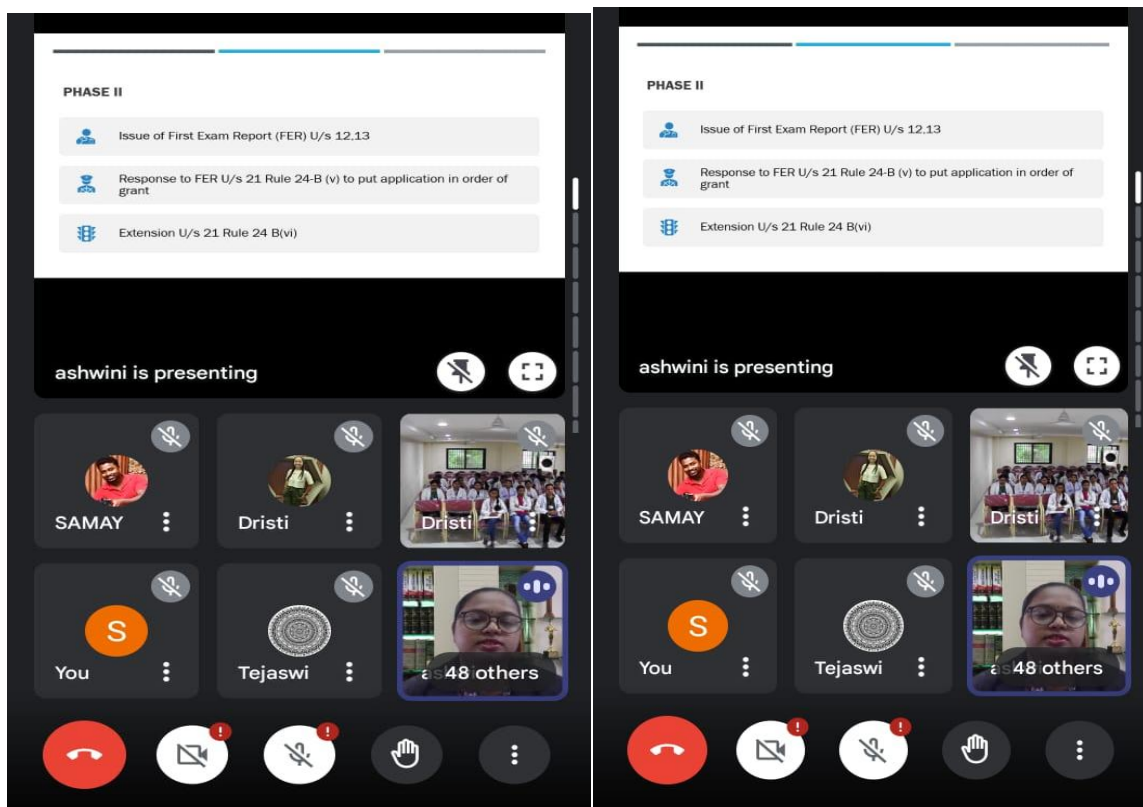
PHASE II

Issue of First Exam Report (FER) U/s 12,13

Response to FER U/s 21 Rule 24-B (v) to put application in order of grant

Extension U/s 21 Rule 24 B(vi)

ashwini is presenting

SAMAY

Dristi

Dristi

S

You

Tejaswi

48 others

PHASE II

Issue of First Exam Report (FER) U/s 12,13

Response to FER U/s 21 Rule 24-B (v) to put application in order of grant

Extension U/s 21 Rule 24 B(vi)

ashwini is presenting

SAMAY

Dristi

Dristi

S

You

Tejaswi

48 others